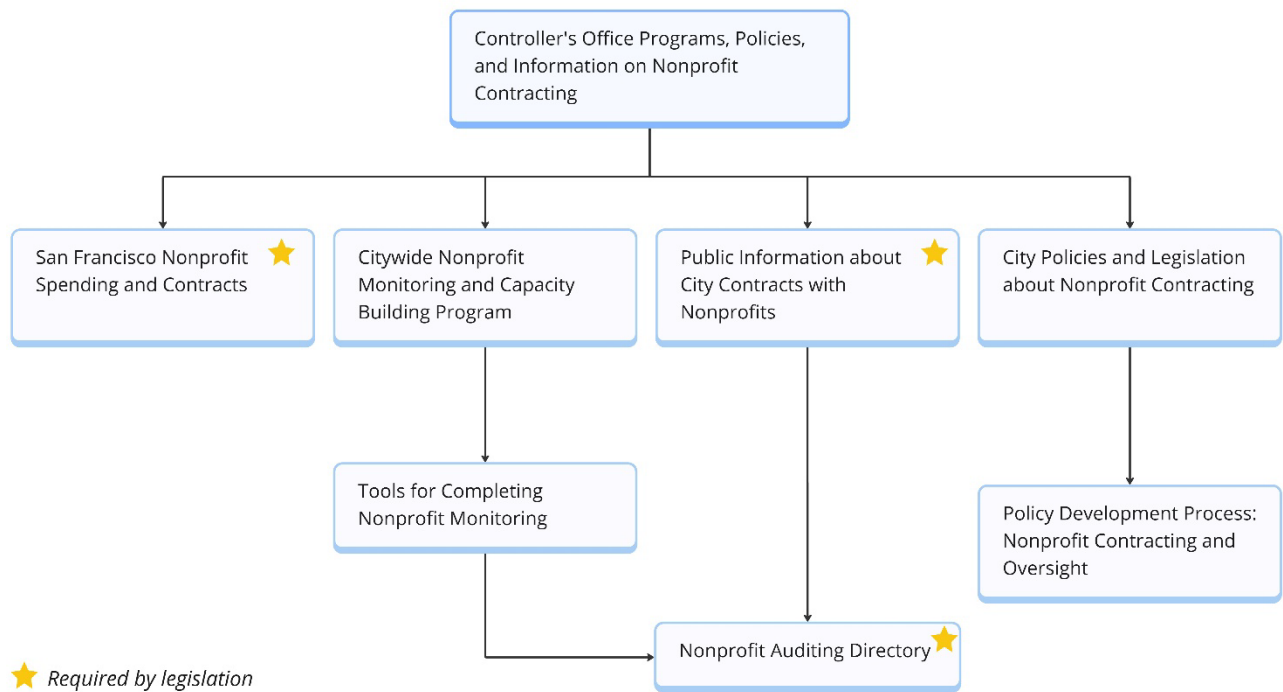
Controller's Office Programs, Policies, and Information on Nonprofit Contracting

San Francisco Nonprofit Spending and Contracts

Citywide Nonprofit Monitoring and Capacity Building Program

Public Information about City Contracts with Nonprofits

City Policies and Legislation about Nonprofit Contracting

Tools for Completing Nonprofit Monitoring

Policy Development Process: Nonprofit Contracting and Oversight

Nonprofit Auditing Directory

Required by legislation